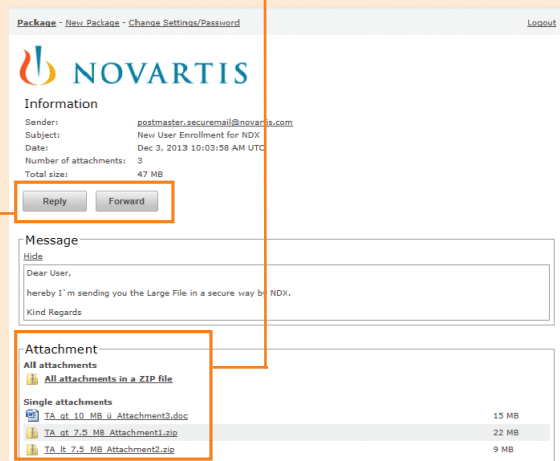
Package - New Package - Change Settings/Password

Logout

NOVARTIS

Information

| Sender: | postmaster.securemail@novartis.com |
|---|---|
| Subject: | New User Enrollment for NDX |
| Date: | Dec 3, 2013 10:03:58 AM UTC |
| Number of attachments: | 3 |
| Total size: | 47 MB |

Reply

Forward

Message

Hide

Dear User,

hereby I`m sending you the Large File in a secure way by NDX.

Kind Regards

Attachment

All attachments

All attachments in a ZIP file

Single attachments

| TA_gt_10_MB_ü_Attachment3.doc | 15 MB |
|---|---|
| TA_gt_7.5_MB_Attachment1.zip | 22 MB |
| TA_lt_7.5_MB_Attachment2.zip | 9 MB |